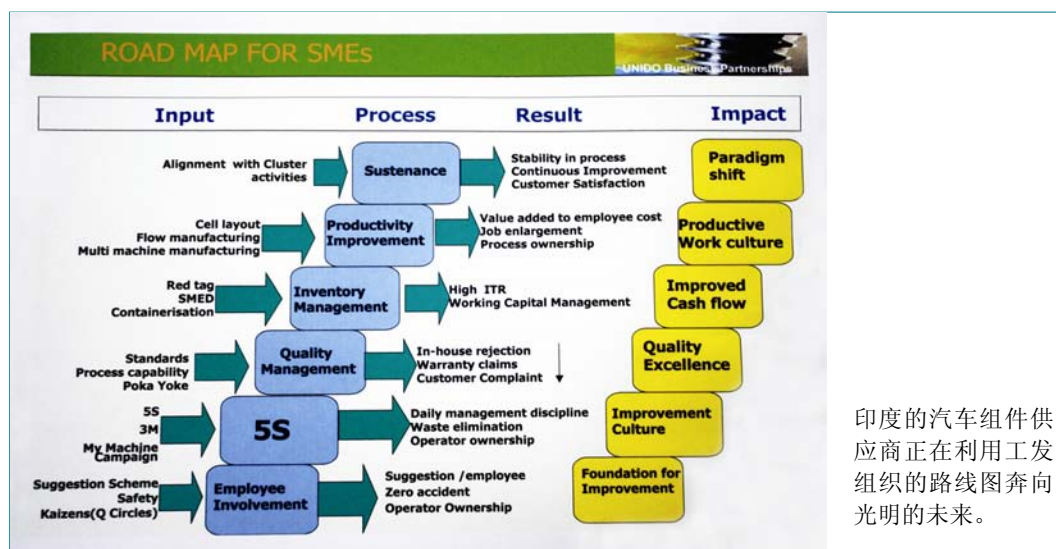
ROAD MAP FOR SMEs

UNIDO Business Partnerships

Input

Process

Result

Impact

Alignment with Cluster activities

Sustenance

Stability in process
Continuous Improvement
Customer Satisfaction

Paradigm shift

Cell layout
Flow manufacturing
Multi machine manufacturing

Productivity Improvement

Value added to employee cost
Job enlargement
Process ownership

Productive Work culture

Red tag
SMED
Containerisation

Inventory Management

High ITR
Working Capital Management

Improved Cash flow

Standards
Process capability
Poka Yoke

Quality Management

In-house rejection
Warranty claims
Customer Complaint

Quality Excellence

5S
3M
My Machine Campaign

5S

Daily management discipline
Waste elimination
Operator ownership

Improvement Culture

Suggestion Scheme
Safety
Kaizens(Q Circles)

Employee Involvement

Suggestion /employee
Zero accident
Operator Ownership

Foundation for Improvement

印度的汽车组件供应商正在利用工发组织的路线图奔向光明的未来。